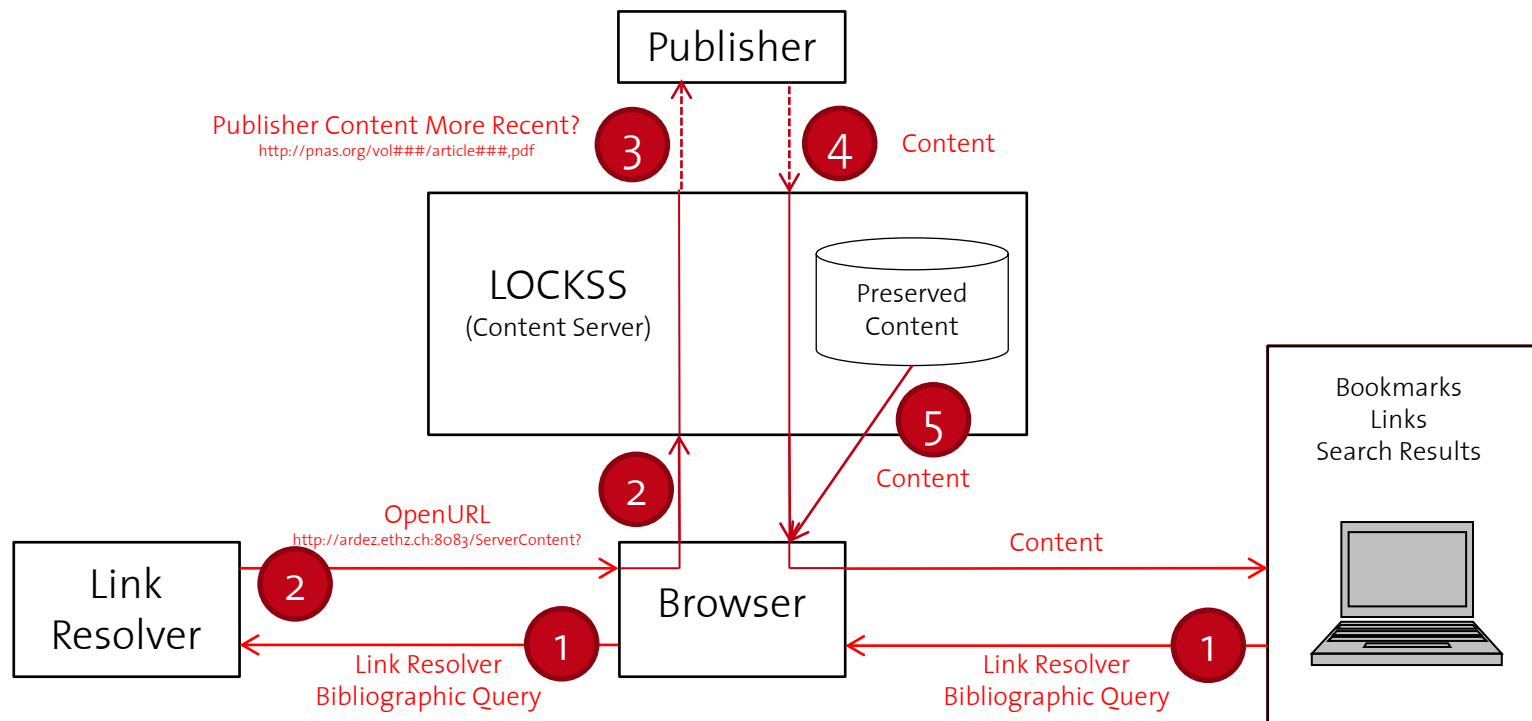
Publisher

Publisher Content More Recent?
http://pnas.org/vol###/article###,pdf

3

4

Content

LOCKSS
(Content Server)

Preserved Content

5

Content

Bookmarks
Links
Search Results

2

OpenURL
http://ardez.ethz.ch:8083/ServerContent?

Content

Link Resolver

2

Browser

1

Link Resolver
Bibliographic Query

1

Link Resolver
Bibliographic Query